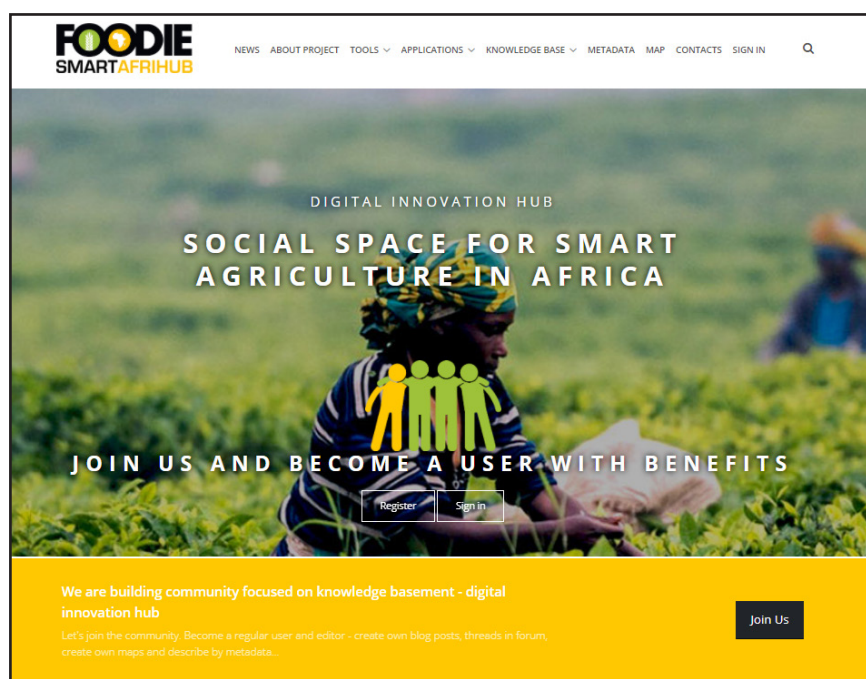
FOODIE
SMARTAFRIHUB

NEWS ABOUT PROJECT TOOLS APPLICATIONS KNOWLEDGE BASE METADATA MAP CONTACTS SIGN IN

DIGITAL INNOVATION HUB

SOCIAL SPACE FOR SMART AGRICULTURE IN AFRICA

JOIN US AND BECOME A USER WITH BENEFITS

Register Sign in

We are building community focused on knowledge basement - digital innovation hub

Let's join the community. Become a regular user and editor - create own blog posts, threads in forum, create own maps and describe by metadata...

Join Us